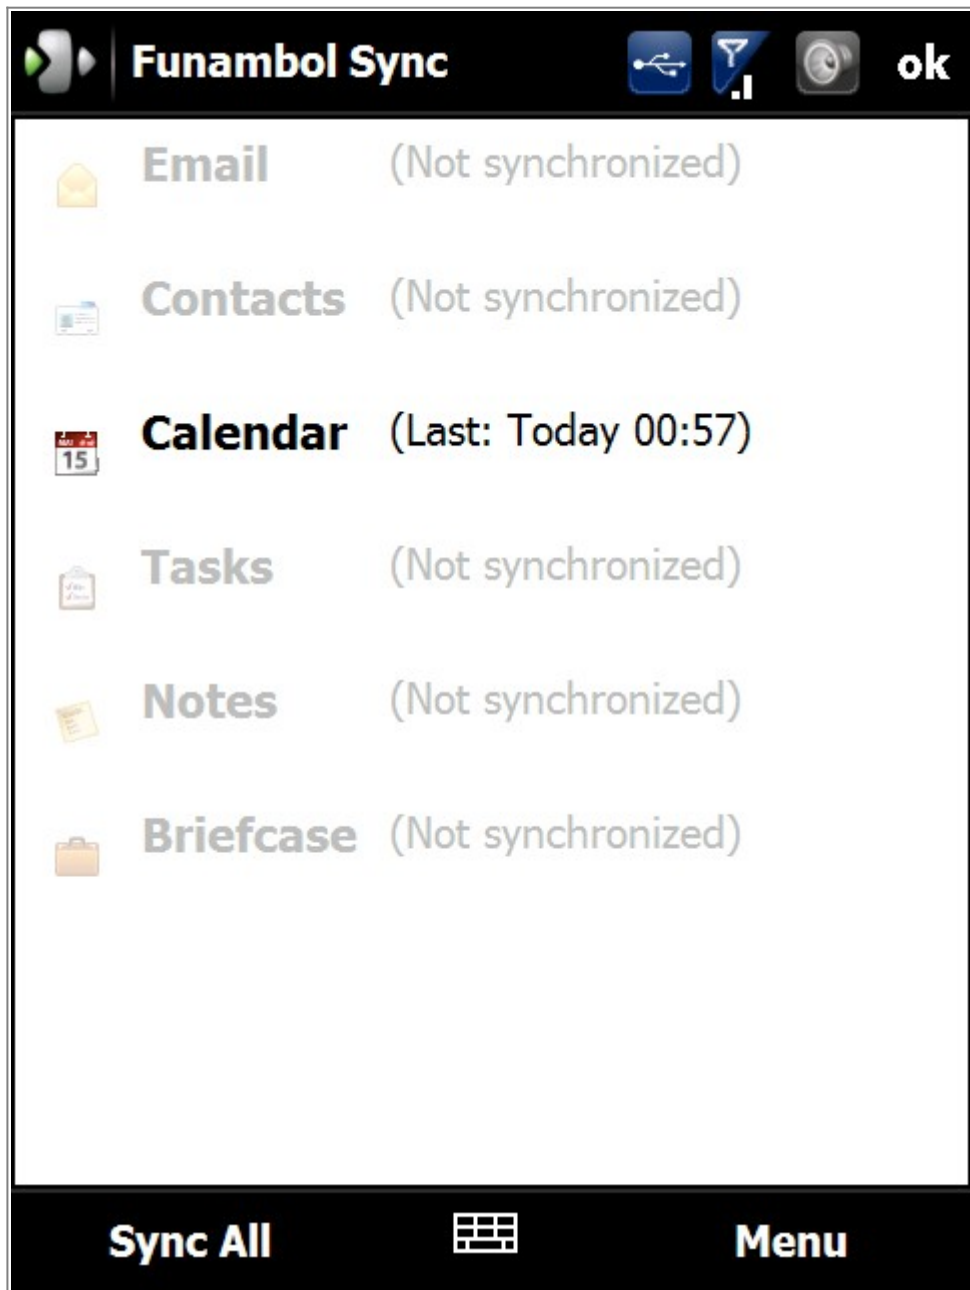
Funambol Sync ok

Email (Not synchronized)

Contacts (Not synchronized)

15 Calendar (Last: Today 00:57)

Tasks (Not synchronized)

Notes (Not synchronized)

Briefcase (Not synchronized)

Sync All Menu